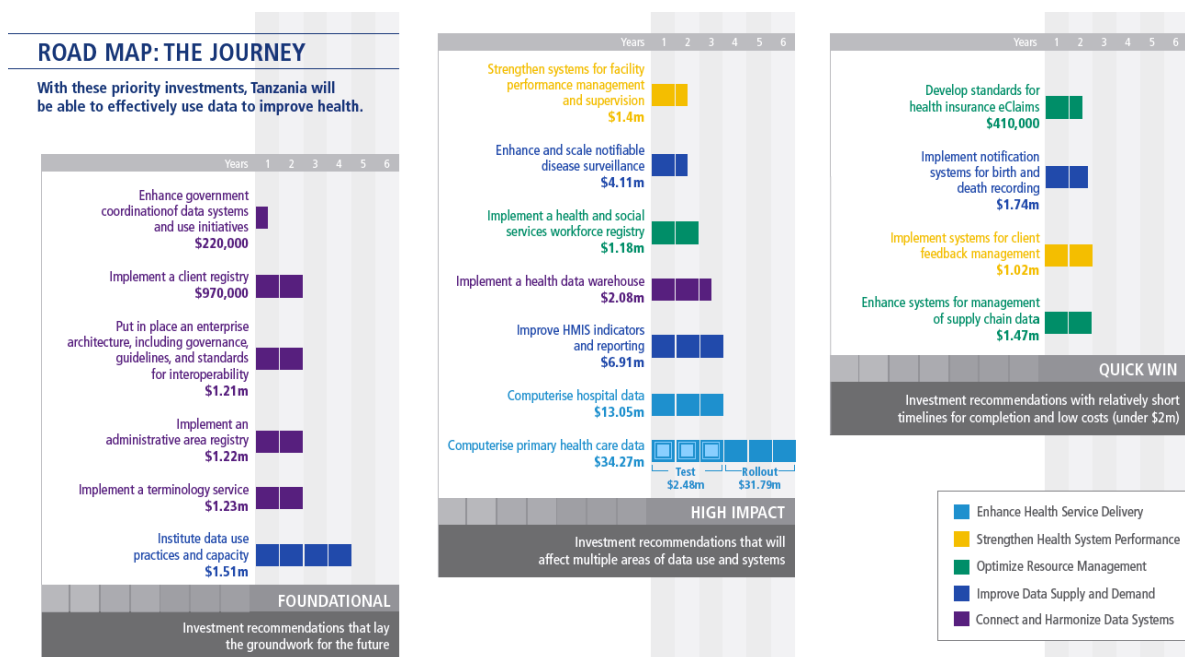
ROAD MAP: THE JOURNEY

With these priority investments, Tanzania will be able to effectively use data to improve health.

Years 1 2 3 4 5 6

Enhance government coordinationof data systems and use initiatives
$220,000

Implement a client registry
$970,000

Put in place an enterprise architecture, including governance, guidelines, and standards for interoperability
$1.21m

Implement an administrative area registry
$1.22m

Implement a terminology service
$1.23m

Institute data use practices and capacity
$1.51m

FOUNDATIONAL

Investment recommendations that lay the groundwork for the future

Years 1 2 3 4 5 6

Strengthen systems for facility performance management and supervision
$1.4m

Enhance and scale notifiable disease surveillance
$4.11m

Implement a health and social services workforce registry
$1.18m

Implement a health data warehouse
$2.08m

Improve HMIS indicators and reporting
$6.91m

Computerise hospital data
$13.05m

Computerise primary health care data
$34.27m

Test
$2.48m

Rollout
$31.79m

HIGH IMPACT

Investment recommendations that will affect multiple areas of data use and systems

Years 1 2 3 4 5 6

Develop standards for health insurance eClaims
$410,000

Implement notification systems for birth and death recording
$1.74m

Implement systems for client feedback management
$1.02m

Enhance systems for management of supply chain data
$1.47m

QUICK WIN

Investment recommendations with relatively short timelines for completion and low costs (under $2m)

Enhance Health Service Delivery
Strengthen Health System Performance
Optimize Resource Management
Improve Data Supply and Demand
Connect and Harmonize Data Systems